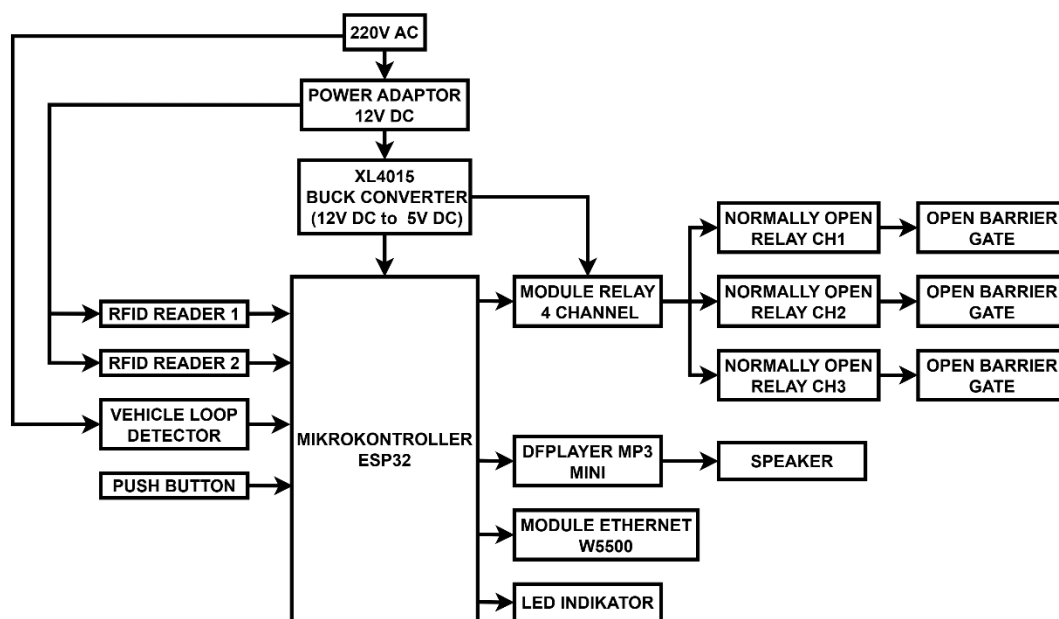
220V AC

POWER ADAPTOR
12V DC

XL4015
BUCK CONVERTER
(12V DC to 5V DC)

RFID READER 1

RFID READER 2

VEHICLE LOOP
DETECTOR

PUSH BUTTON

MIKROKONTROLLER
ESP32

MODULE RELAY
4 CHANNEL

NORMALLY OPEN
RELAY CH1

OPEN BARRIER
GATE

NORMALLY OPEN
RELAY CH2

OPEN BARRIER
GATE

NORMALLY OPEN
RELAY CH3

OPEN BARRIER
GATE

DFPLAYER MP3
MINI

SPEAKER

MODULE ETHERNET
W5500

LED INDIKATOR